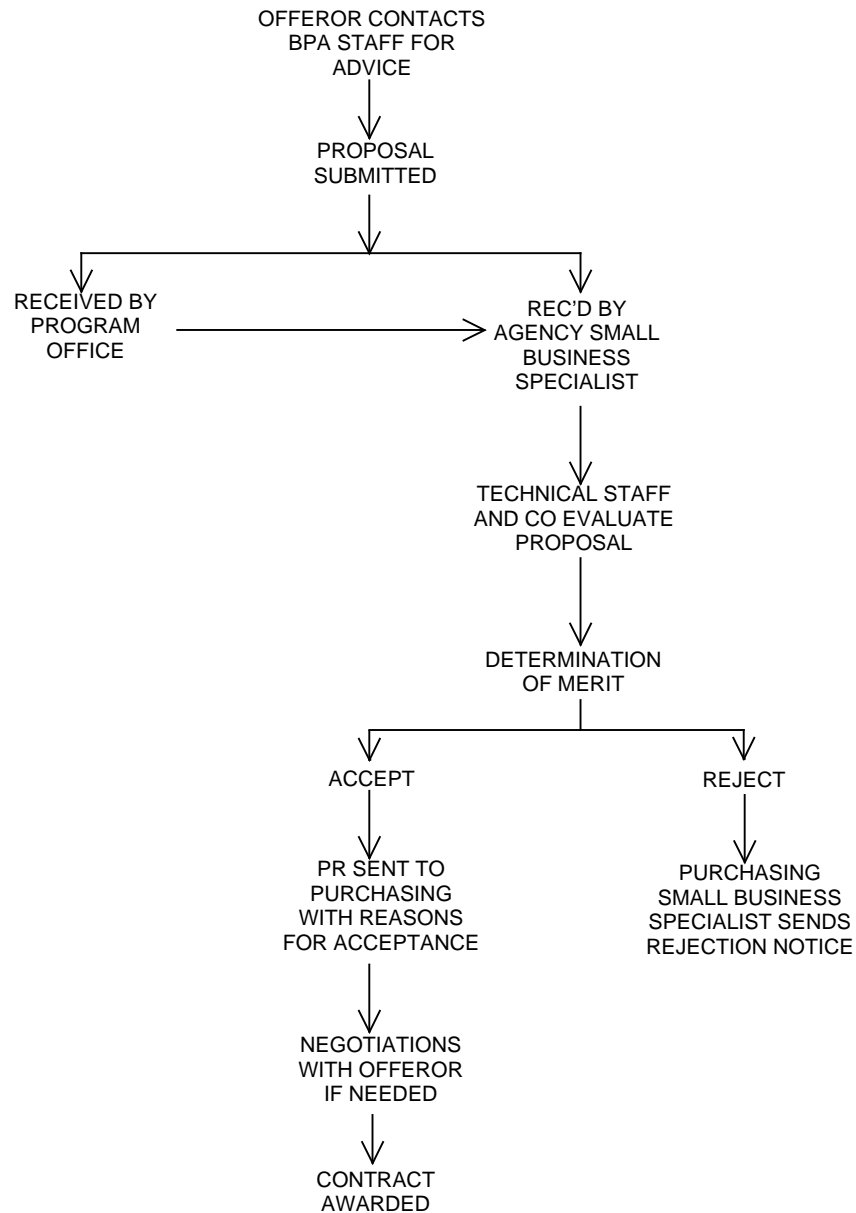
OFFEROR CONTACTS BPA STAFF FOR ADVICE

PROPOSAL SUBMITTED

RECEIVED BY PROGRAM OFFICE

REC'D BY AGENCY SMALL BUSINESS SPECIALIST

TECHNICAL STAFF AND CO EVALUATE PROPOSAL

DETERMINATION OF MERIT

ACCEPT

REJECT

PR SENT TO PURCHASING WITH REASONS FOR ACCEPTANCE

PURCHASING SMALL BUSINESS SPECIALIST SENDS REJECTION NOTICE

NEGOTIATIONS WITH OFFEROR IF NEEDED

CONTRACT AWARDED